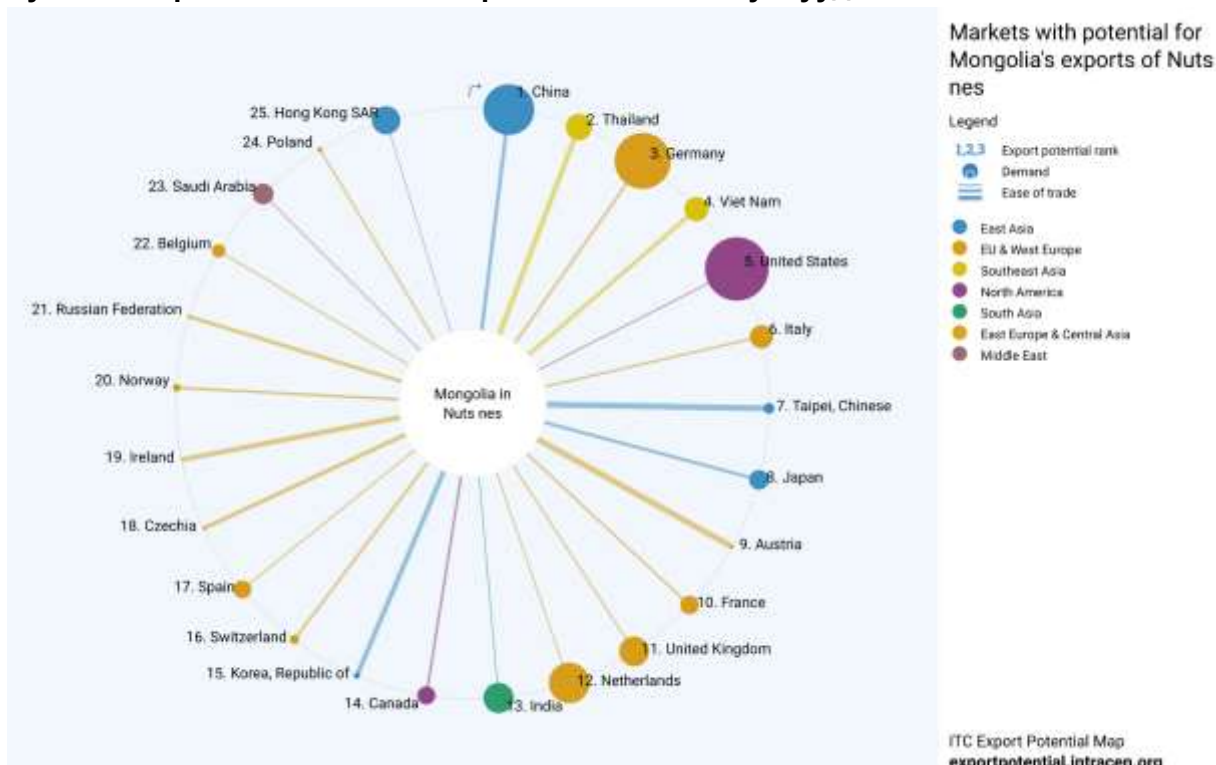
Markets with potential for Mongolia's exports of Nuts nes

Legend

1,2,3 Export potential rank
Demand
Ease of trade

East Asia
EU & West Europe
Southeast Asia
North America
South Asia
East Europe & Central Asia
Middle East

1. China
2. Thailand
3. Germany
4. Viet Nam
5. United States
6. Italy
7. Taipei, Chinese
8. Japan
9. Austria
10. France
11. United Kingdom
12. Netherlands
13. India
14. Canada
15. Korea, Republic of
16. Switzerland
17. Spain
18. Czechia
19. Ireland
20. Norway
21. Russian Federation
22. Belgium
23. Saudi Arabia
24. Poland
25. Hong Kong SAR

Mongolia in Nuts nes

ITC Export Potential Map
exportpotential.intracen.org